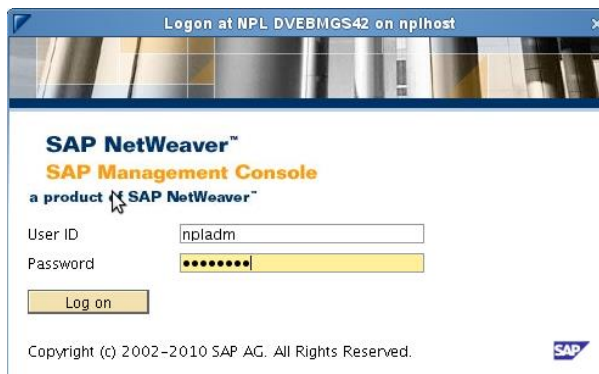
Logon at NPL DVEBMGS42 on nplhost

SAP NetWeaver™
SAP Management Console
a product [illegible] SAP NetWeaver™

User ID nppladm
Password ••••••••

Log on

Copyright (c) 2002-2010 SAP AG. All Rights Reserved.

SAP